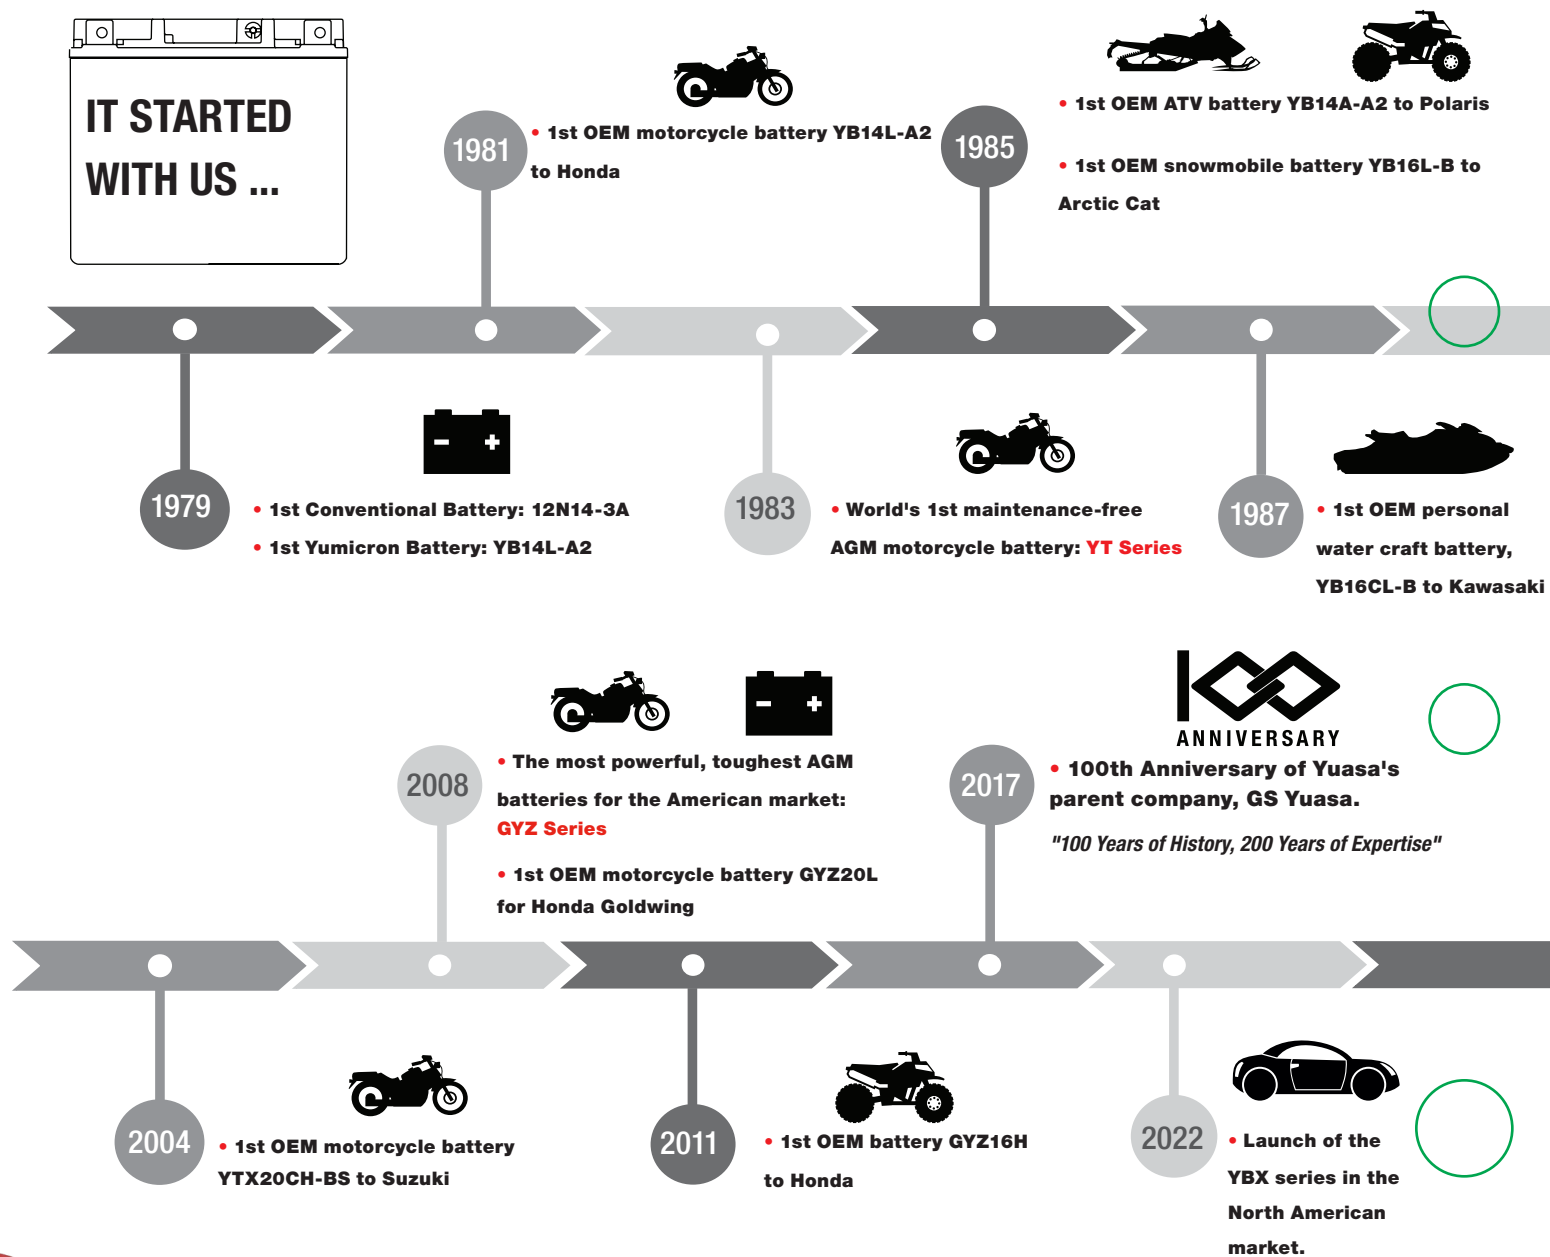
IT STARTED WITH US ...

1981

• 1st OEM motorcycle battery YB14L-A2 to Honda

1985

• 1st OEM ATV battery YB14A-A2 to Polaris

• 1st OEM snowmobile battery YB16L-B to Arctic Cat

1979

• 1st Conventional Battery: 12N14-3A

• 1st Yumicron Battery: YB14L-A2

1983

• World's 1st maintenance-free AGM motorcycle battery: YT Series

1987

• 1st OEM personal water craft battery, YB16CL-B to Kawasaki

2008

• The most powerful, toughest AGM batteries for the American market: GYZ Series

• 1st OEM motorcycle battery GYZ20L for Honda Goldwing

ANNIVERSARY

2017

• 100th Anniversary of Yuasa's parent company, GS Yuasa.

"100 Years of History, 200 Years of Expertise"

2004

• 1st OEM motorcycle battery YTX20CH-BS to Suzuki

2011

• 1st OEM battery GYZ16H to Honda

2022

• Launch of the YBX series in the North American market.